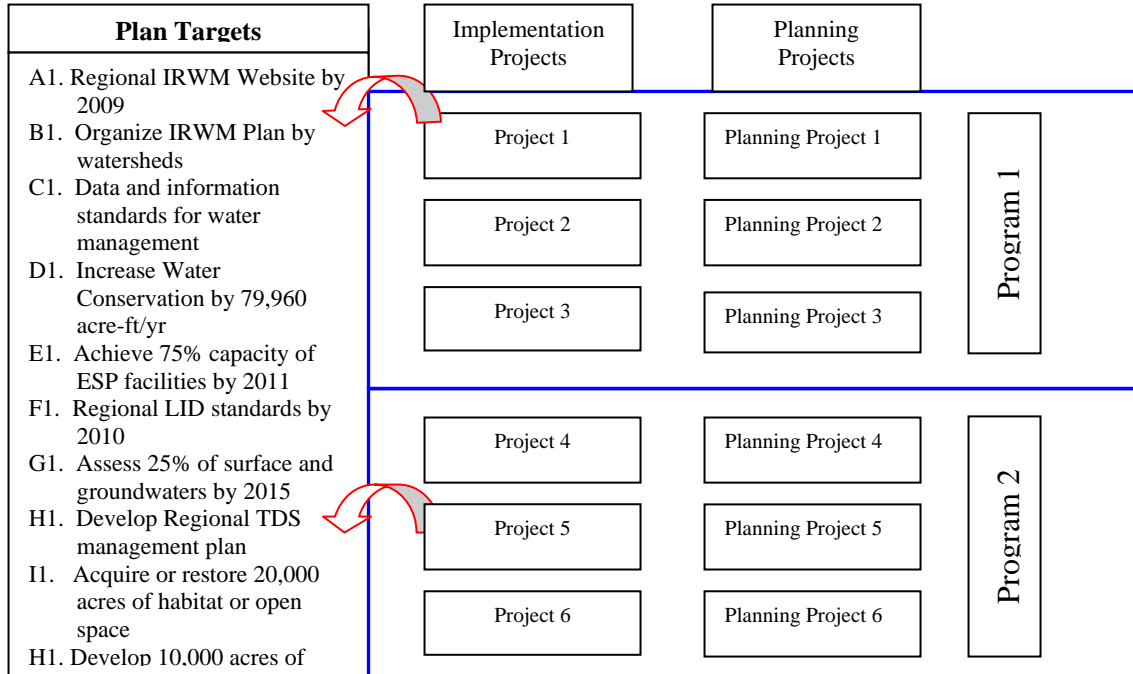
Plan Targets

A1. Regional IRWM Website by 2009
B1. Organize IRWM Plan by watersheds
C1. Data and information standards for water management
D1. Increase Water Conservation by 79,960 acre-ft/yr
E1. Achieve 75% capacity of ESP facilities by 2011
F1. Regional LID standards by 2010
G1. Assess 25% of surface and groundwaters by 2015
H1. Develop Regional TDS management plan
I1. Acquire or restore 20,000 acres of habitat or open space
H1. Develop 10,000 acres of

Implementation Projects

Planning Projects

Project 1
Planning Project 1
Project 2
Planning Project 2
Project 3
Planning Project 3
Program 1

Project 4
Planning Project 4
Project 5
Planning Project 5
Project 6
Planning Project 6
Program 2